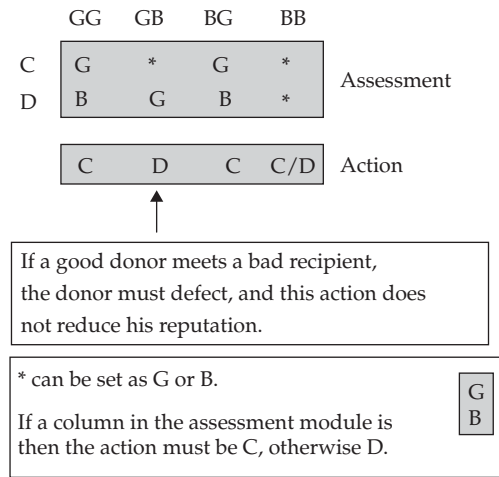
| | GG | GB | BG | BB |
|---|---|---|---|---|
| C | G | * | G | * |
| D | B | G | B | * |

Assessment

| C | D | C | C/D |
|---|---|---|---|

Action

If a good donor meets a bad recipient, the donor must defect, and this action does not reduce his reputation.

* can be set as G or B.

If a column in the assessment module is then the action must be C, otherwise D.

G
B